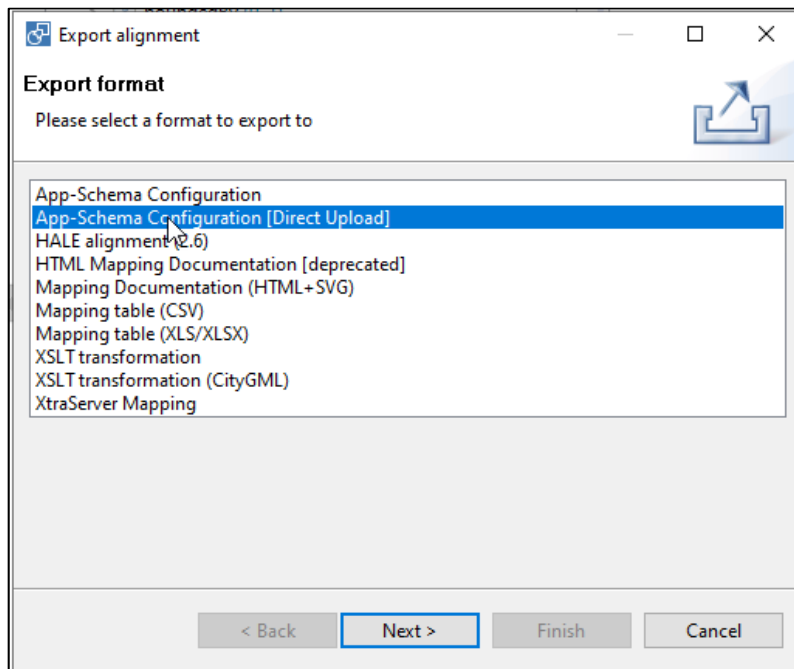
Export alignment

Export format

Please select a format to export to

App-Schema Configuration
App-Schema Configuration [Direct Upload]
HALE alignment (2.6)
HTML Mapping Documentation [deprecated]
Mapping Documentation (HTML+SVG)
Mapping table (CSV)
Mapping table (XLS/XLSX)
XSLT transformation
XSLT transformation (CityGML)
XtraServer Mapping

< Back
Next >
Finish
Cancel